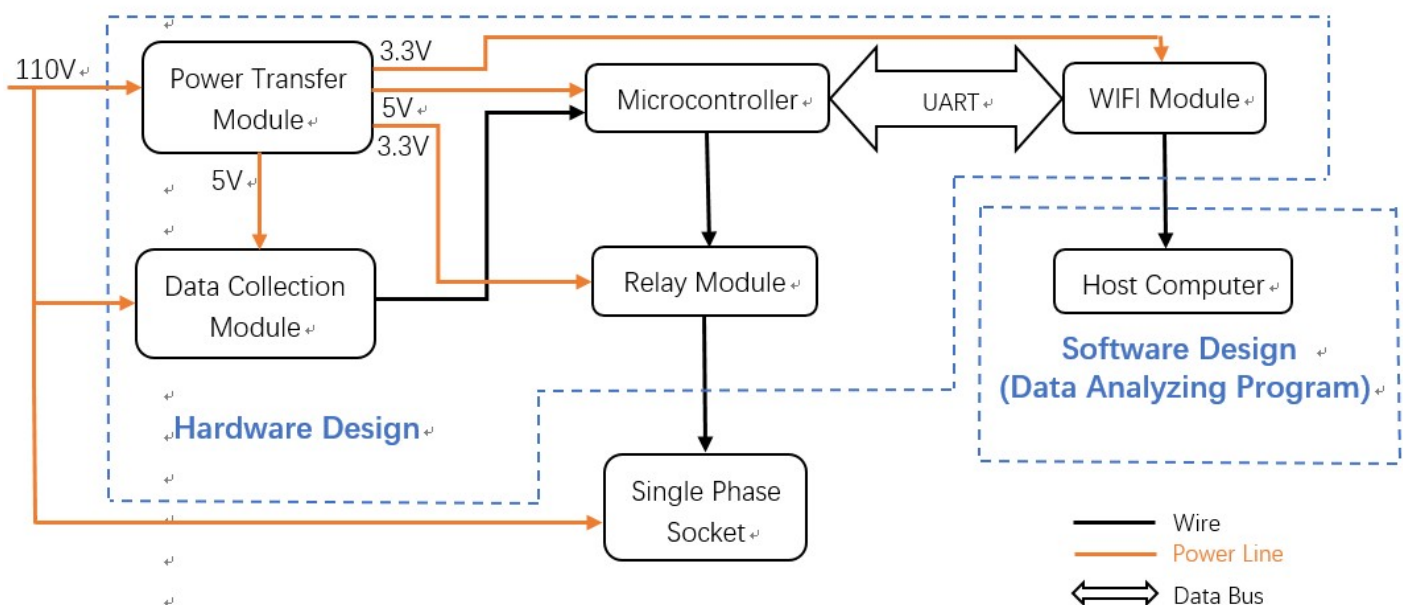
110V
Power Transfer Module
3.3V
5V
3.3V
5V
Microcontroller
UART
WIFI Module
Data Collection Module
Relay Module
Host Computer
Software Design (Data Analyzing Program)
Hardware Design
Single Phase Socket
Wire
Power Line
Data Bus